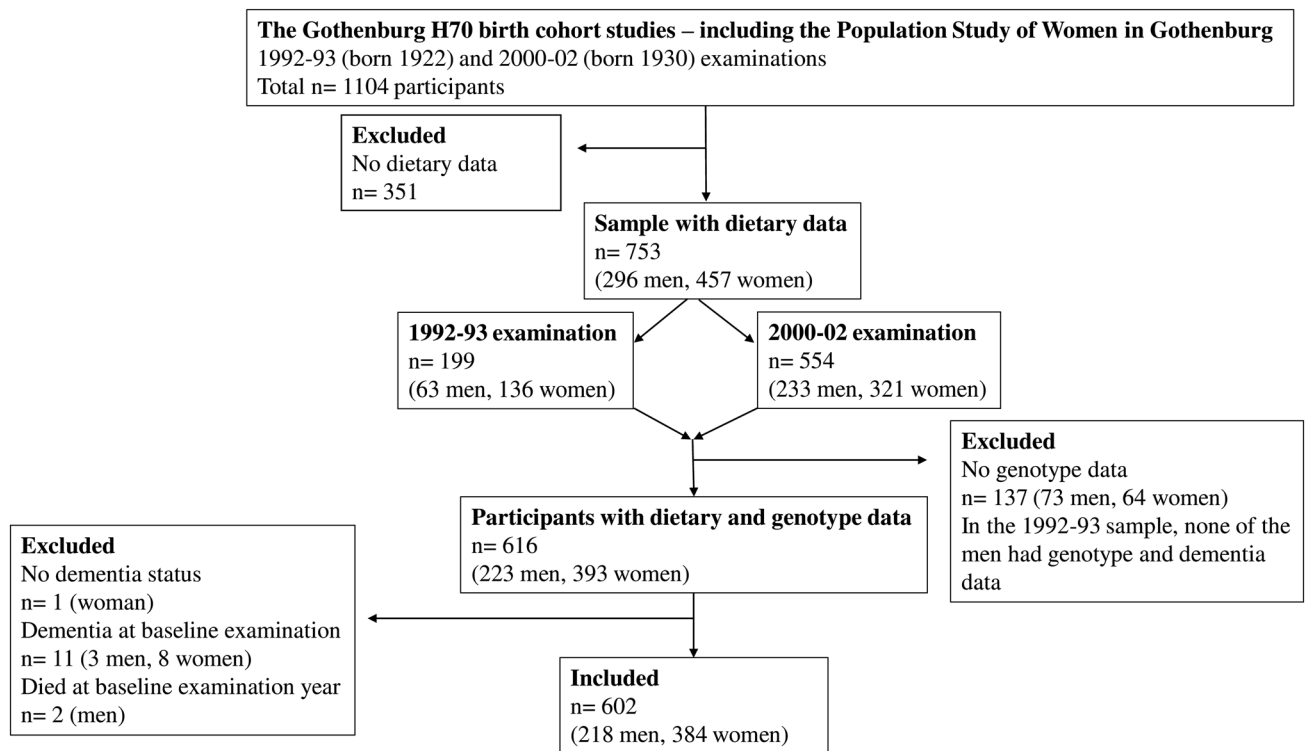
**The Gothenburg H70 birth cohort studies – including the Population Study of Women in Gothenburg**
1992-93 (born 1922) and 2000-02 (born 1930) examinations
Total n= 1104 participants

**Excluded**
No dietary data
n= 351

**Sample with dietary data**
n= 753
(296 men, 457 women)

**1992-93 examination**
n= 199
(63 men, 136 women)

**2000-02 examination**
n= 554
(233 men, 321 women)

**Excluded**
No genotype data
n= 137 (73 men, 64 women)
In the 1992-93 sample, none of the men had genotype and dementia data

**Participants with dietary and genotype data**
n= 616
(223 men, 393 women)

**Excluded**
No dementia status
n= 1 (woman)
Dementia at baseline examination
n= 11 (3 men, 8 women)
Died at baseline examination year
n= 2 (men)

**Included**
n= 602
(218 men, 384 women)